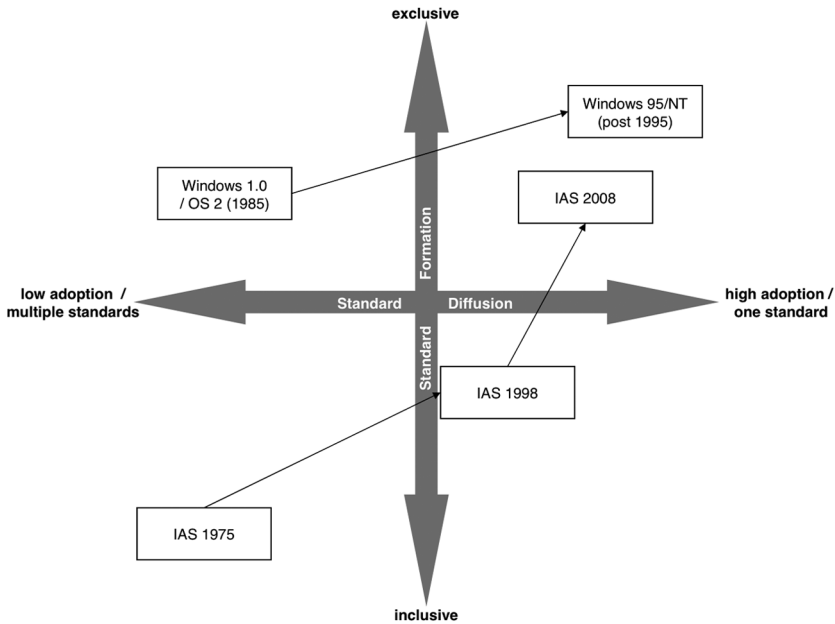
exclusive

Windows 95/NT (post 1995)

Windows 1.0 / OS 2 (1985)

IAS 2008

Formation

low adoption / multiple standards

Standard

Diffusion

high adoption / one standard

Standard

IAS 1998

IAS 1975

inclusive